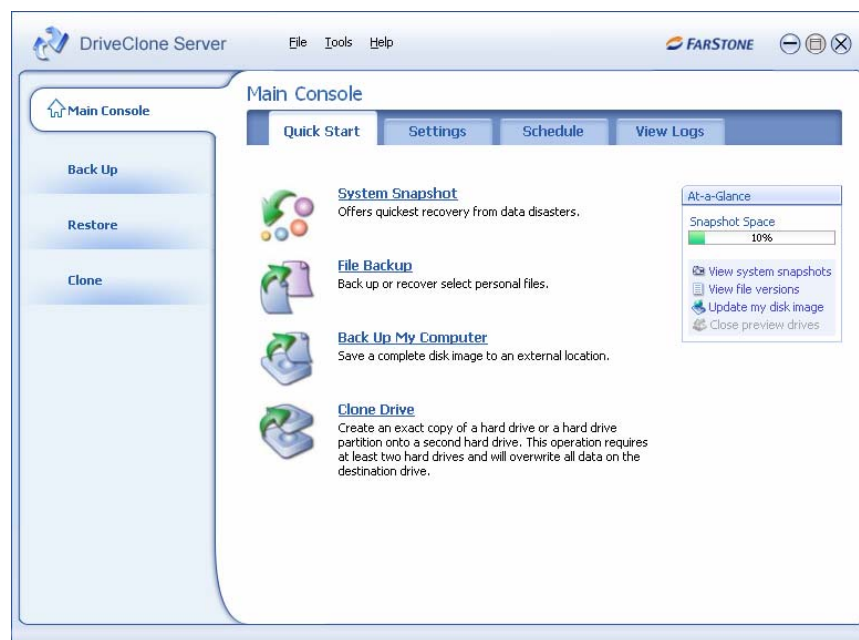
DriveClone Server

File Tools Help

FARSTONE

Main Console

Back Up

Restore

Clone

Main Console

Quick Start | Settings | Schedule | View Logs

System Snapshot
Offers quickest recovery from data disasters.

File Backup
Back up or recover select personal files.

Back Up My Computer
Save a complete disk image to an external location.

Clone Drive
Create an exact copy of a hard drive or a hard drive partition onto a second hard drive. This operation requires at least two hard drives and will overwrite all data on the destination drive.

At-a-Glance
Snapshot Space
10%

View system snapshots
View file versions
Update my disk image
Close preview drives